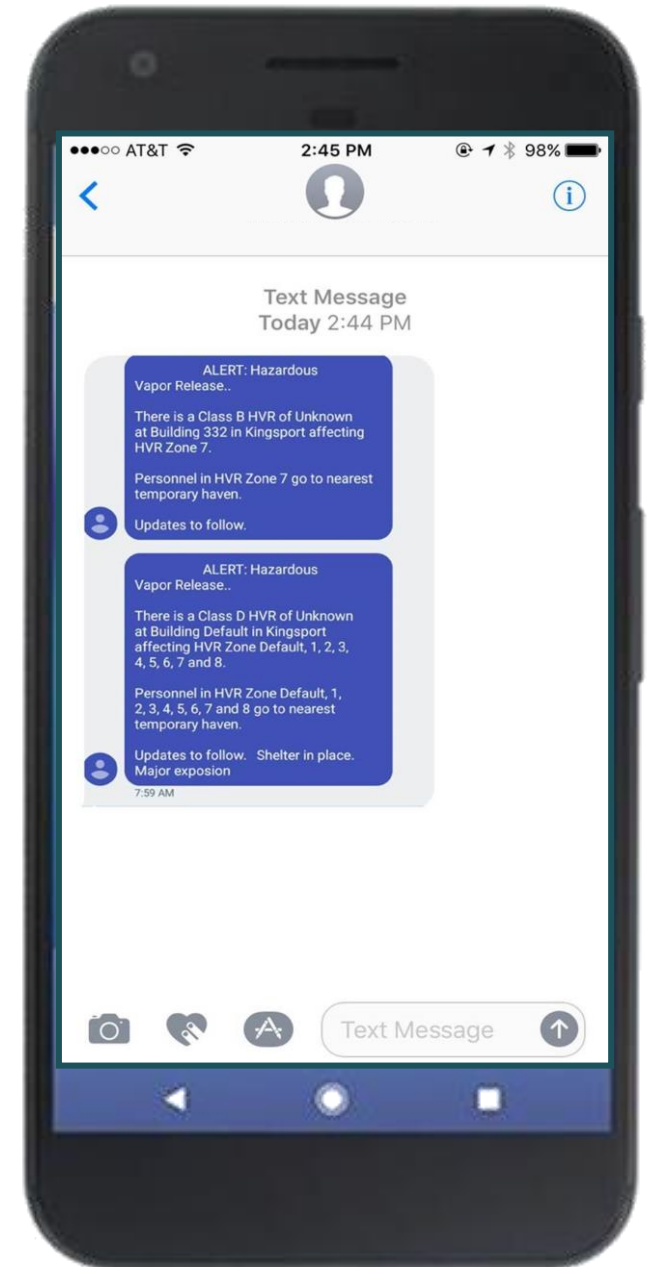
●●●○○ AT&T 2:45 PM 98%

Text Message
Today 2:44 PM

ALERT: Hazardous Vapor Release..

There is a Class B HVR of Unknown at Building 332 in Kingsport affecting HVR Zone 7.

Personnel in HVR Zone 7 go to nearest temporary haven.

Updates to follow.

ALERT: Hazardous Vapor Release..

There is a Class D HVR of Unknown at Building Default in Kingsport affecting HVR Zone Default, 1, 2, 3, 4, 5, 6, 7 and 8.

Personnel in HVR Zone Default, 1, 2, 3, 4, 5, 6, 7 and 8 go to nearest temporary haven.

Updates to follow. Shelter in place. Major exposion

7:59 AM

Text Message